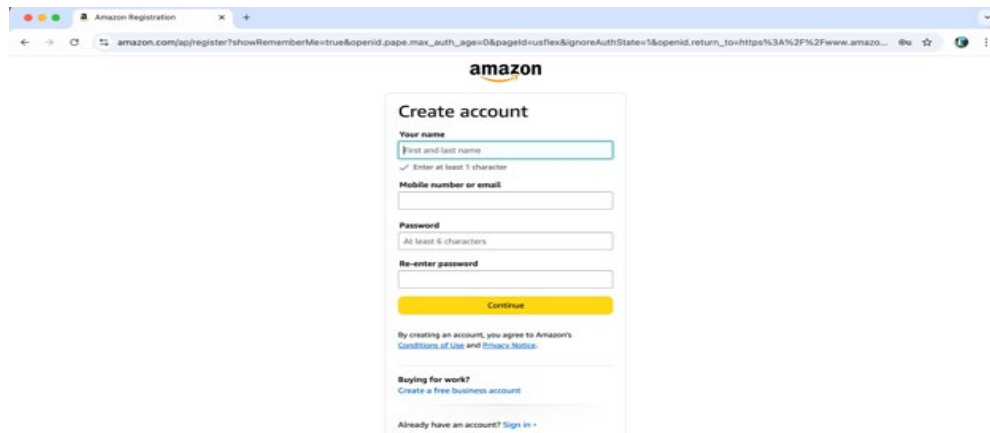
Amazon Registration

amazon.com/ap/register?showRememberMe=true&openid.pape.max_auth_age=0&pageId=usflex&ignoreAuthState=1&openid.return_to=https%3A%2F%2Fwww.amazo...

amazon

Create account

Your name

First and last name

Enter at least 1 character

Mobile number or email

Password

At least 6 characters

Re-enter password

Continue

By creating an account, you agree to Amazon's Conditions of Use and Privacy Notice.

Buying for work?
Create a free business account

Already have an account? Sign in ›